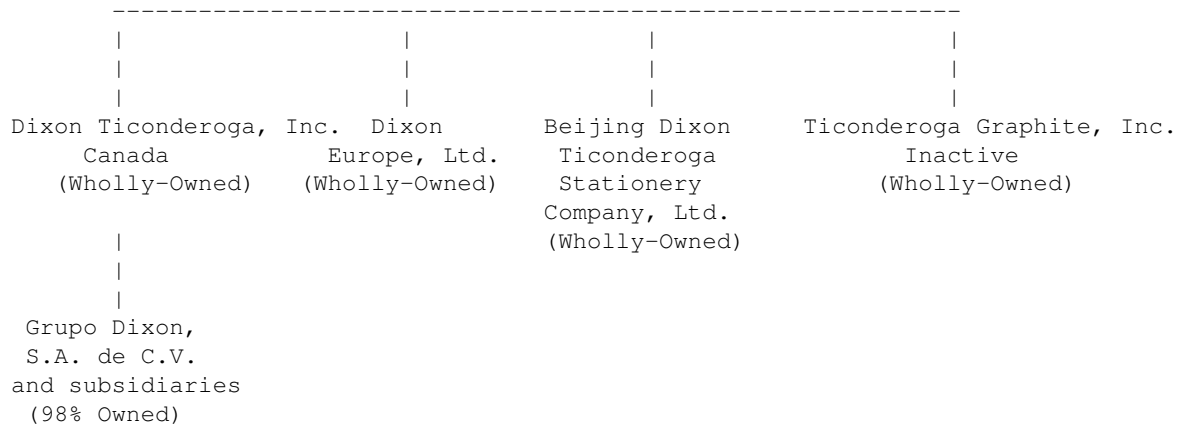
Dixon Ticonderoga, Inc. Canada (Wholly-Owned)

Dixon Europe, Ltd. (Wholly-Owned)

Beijing Dixon Ticonderoga Stationery Company, Ltd. (Wholly-Owned)

Ticonderoga Graphite, Inc. Inactive (Wholly-Owned)

Grupo Dixon, S.A. de C.V. and subsidiaries (98% Owned)